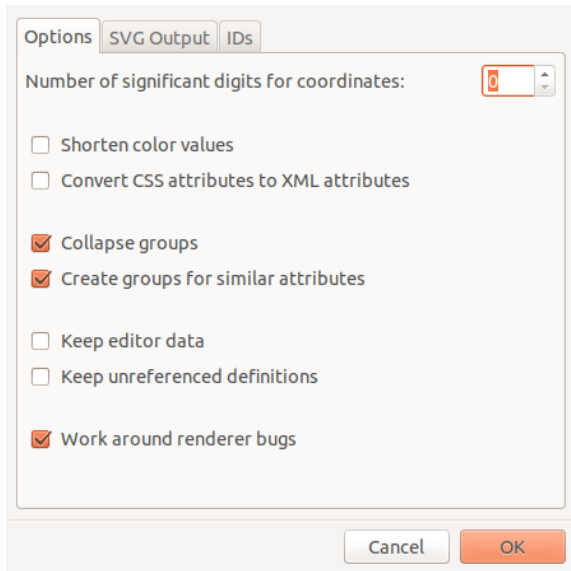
Options SVG Output IDs

Number of significant digits for coordinates: 0

Shorten color values
Convert CSS attributes to XML attributes

Collapse groups
Create groups for similar attributes

Keep editor data
Keep unreferenced definitions

Work around renderer bugs

Cancel OK